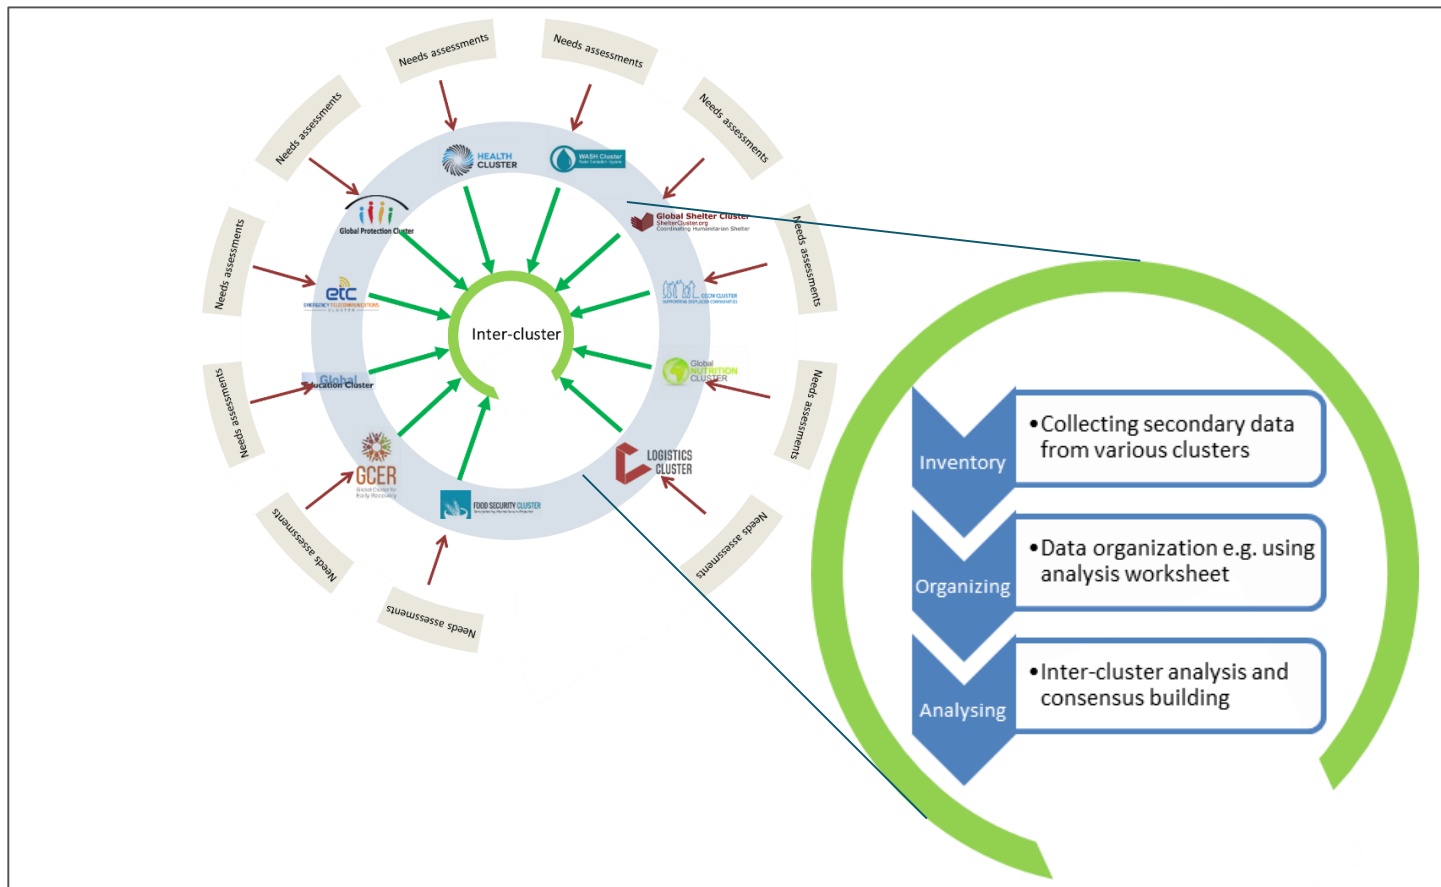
Needs assessments

Needs assessments

Needs assessments

Needs assessments

Needs assessments

Needs assessments

Needs assessments

Needs assessments

Needs assessments

Needs assessments

Needs assessments

HEALTH CLUSTER

WASH Cluster

Global Shelter Cluster
ShelterCluster.org
Coordinating Humanitarian Shelter

Global Protection Cluster

etc
EMERGENCY TELECOMMUNICATIONS CLUSTER

CCCM CLUSTER

Global Education Cluster

Global NUTRITION CLUSTER

GCER
Global Cluster for Early Recovery

LOGISTICS CLUSTER

FOOD SECURITY CLUSTER

Inter-cluster

Inventory

•Collecting secondary data from various clusters

Organizing

•Data organization e.g. using analysis worksheet

Analysing

•Inter-cluster analysis and consensus building